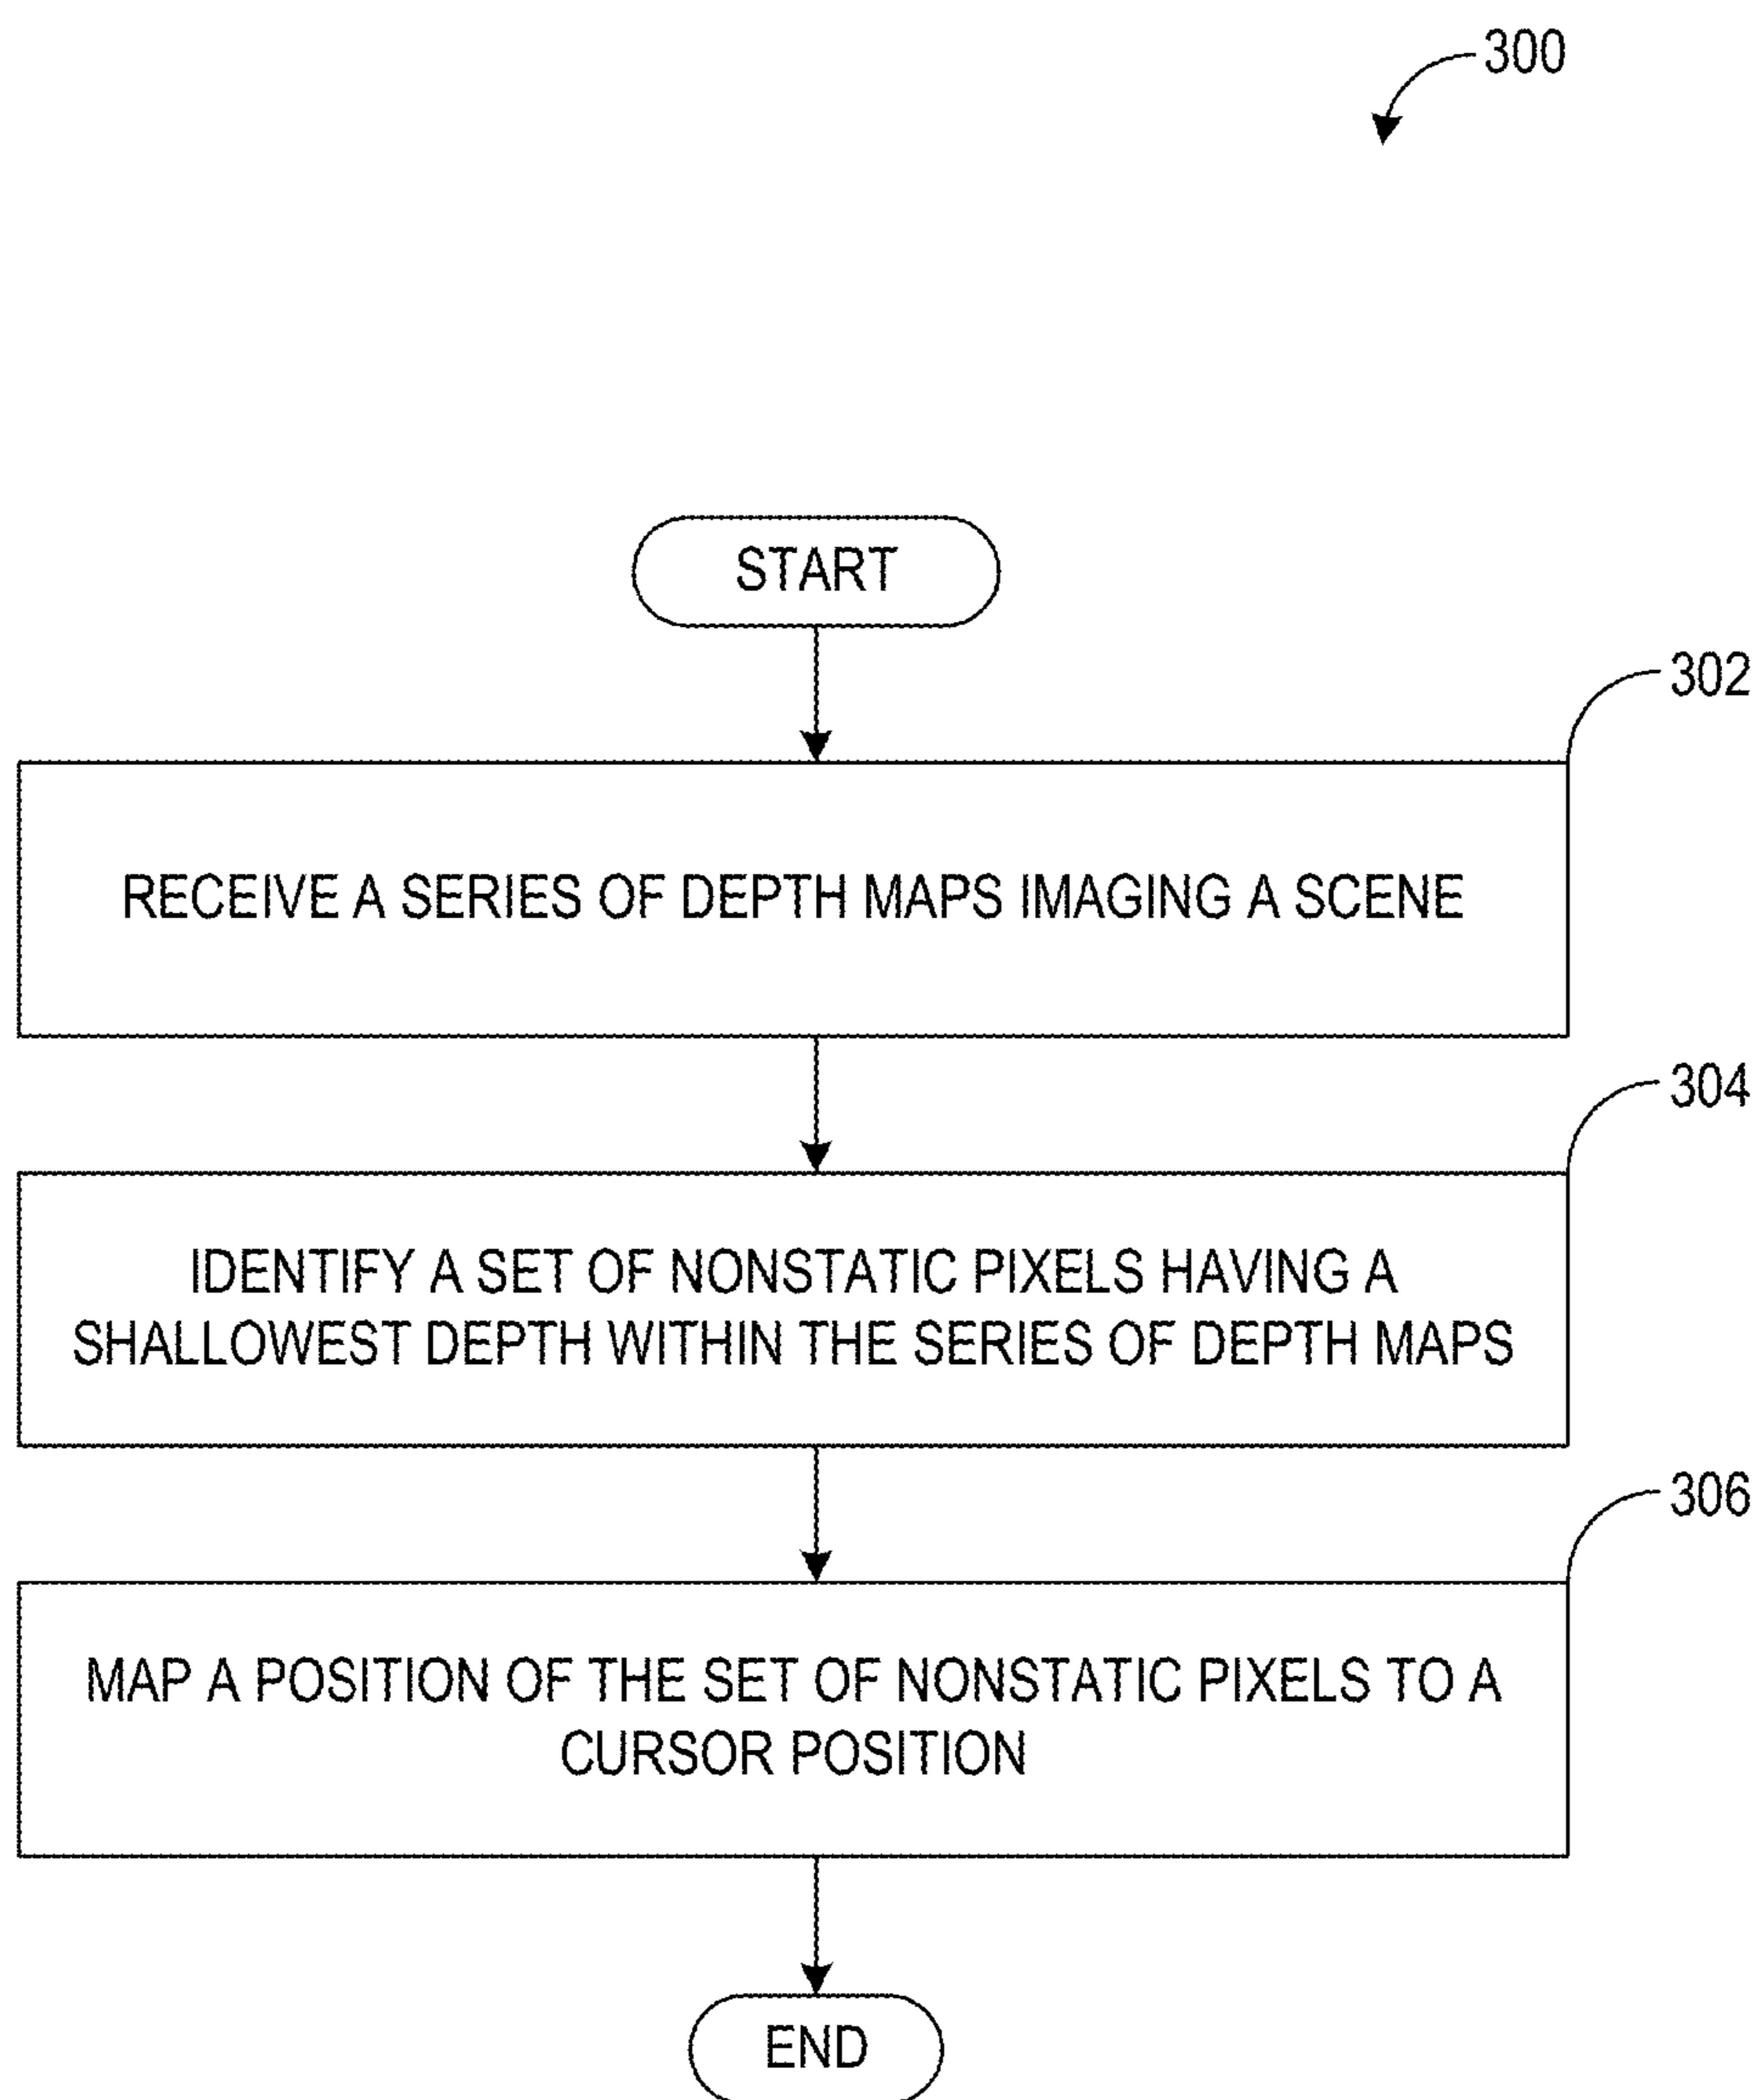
300

START

302

RECEIVE A SERIES OF DEPTH MAPS IMAGING A SCENE

304

IDENTIFY A SET OF NONSTATIC PIXELS HAVING A SHALLOWEST DEPTH WITHIN THE SERIES OF DEPTH MAPS

306

MAP A POSITION OF THE SET OF NONSTATIC PIXELS TO A CURSOR POSITION

END